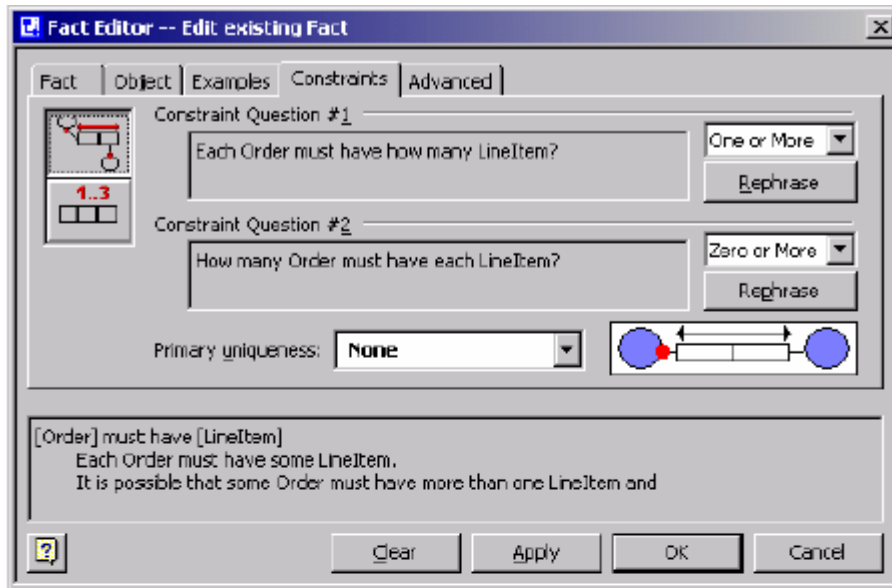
Fact Editor -- Edit existing Fact

Fact | Object | Examples | Constraints | Advanced

Constraint Question #1

Each Order must have how many LineItem?

One or More

Rephrase

1..3

Constraint Question #2

How many Order must have each LineItem?

Zero or More

Rephrase

Primary uniqueness: None

[Order] must have [LineItem]
Each Order must have some LineItem.
It is possible that some Order must have more than one LineItem and

Clear | Apply | OK | Cancel